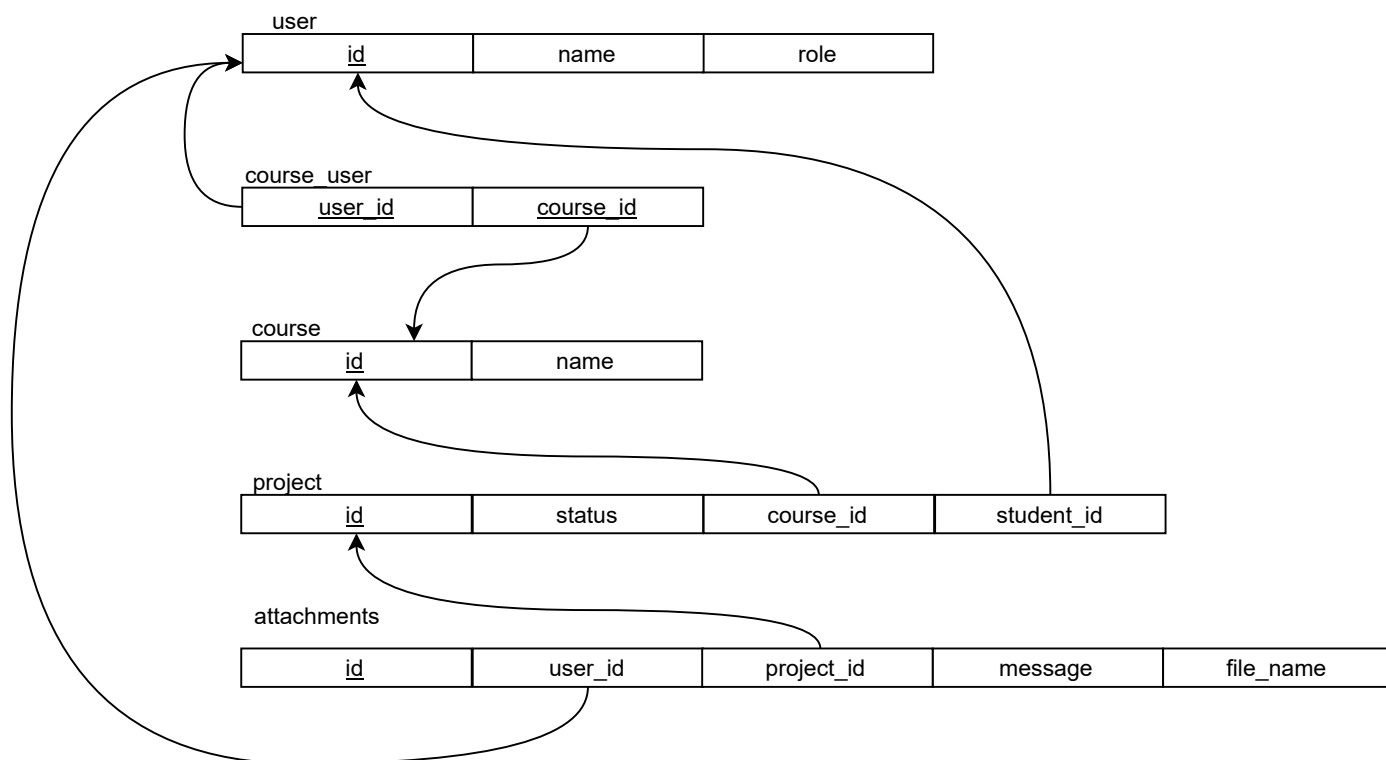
user

| id | name | role |
|---|---|---|

course_user

| user_id | course_id |
|---|---|

course

| id | name |
|---|---|

project

| id | status | course_id | student_id |
|---|---|---|---|

attachments

| id | user_id | project_id | message | file_name |
|---|---|---|---|---|